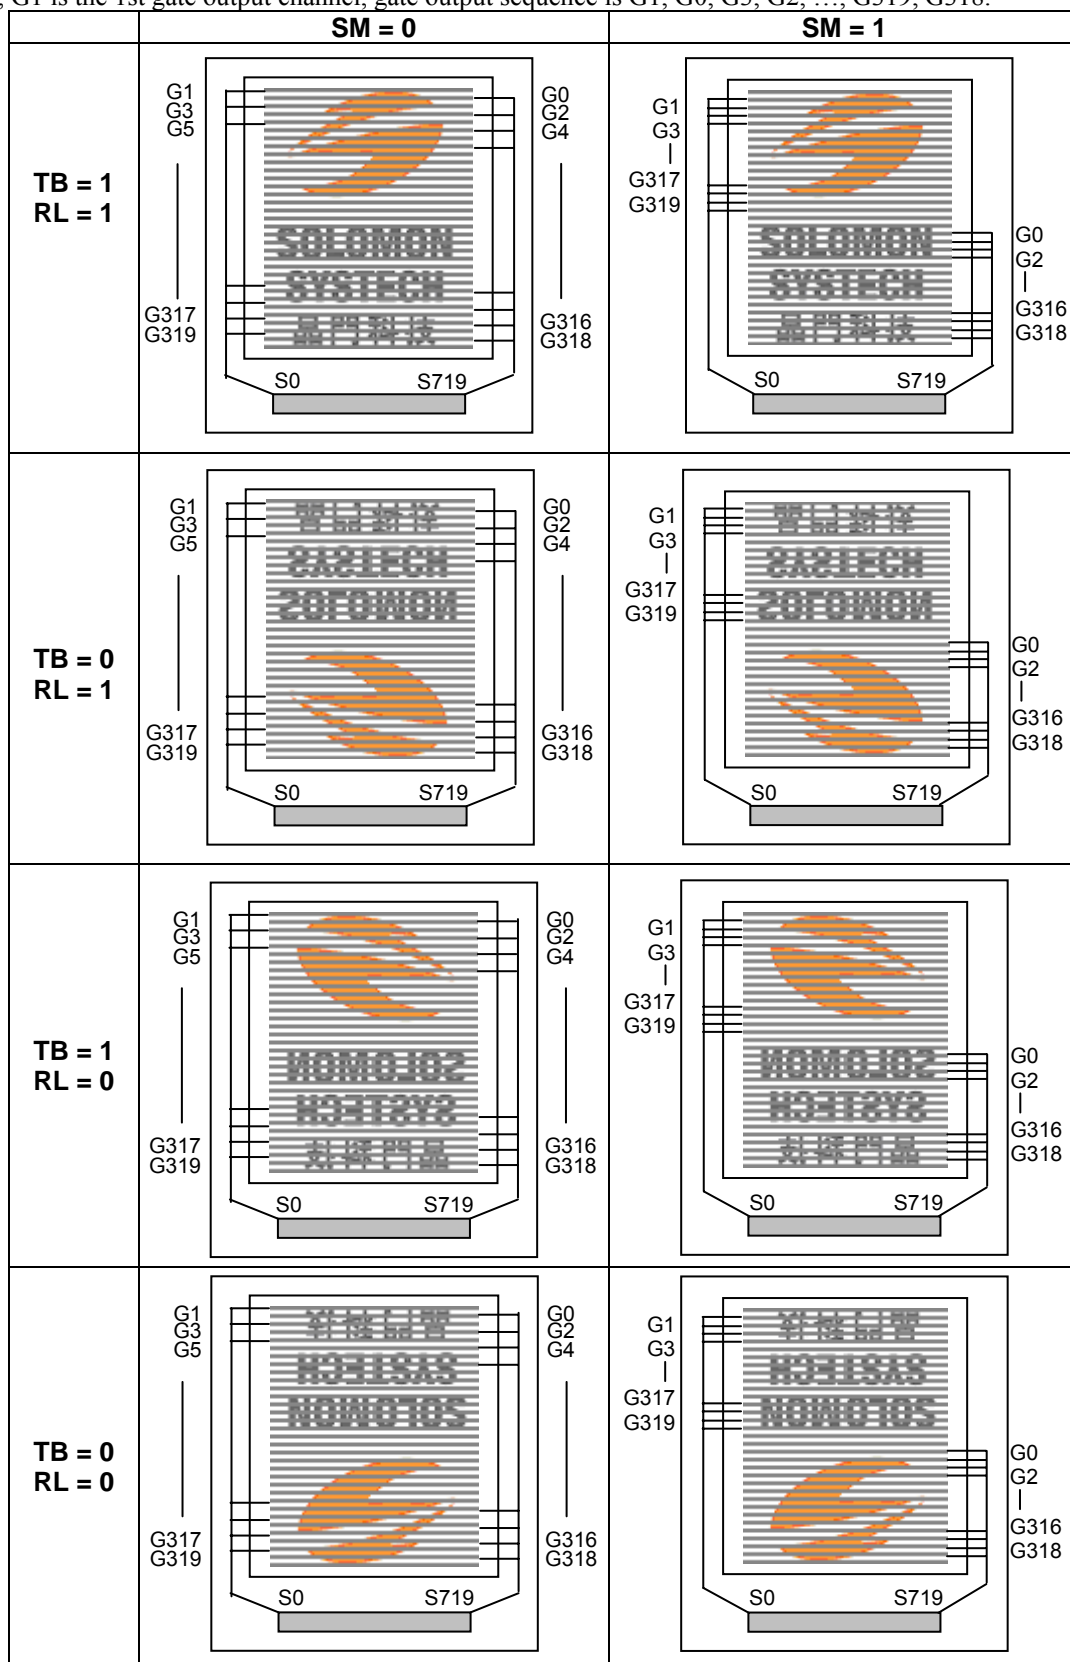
, G1 is the 1st gate output channel, gate output sequence is G1, G0, G3, G2, …, G319, G318.

| | SM = 0 | SM = 1 |
|---|---|---|
| TB = 1 RL = 1 | G1 G3 G5 G317 G319 SOLOMON SYSTECH 晶門科技 G0 G2 G4 G316 G318 S0 S719 | G1 G3 G317 G319 SOLOMON SYSTECH 晶門科技 G0 G2 G316 G318 S0 S719 |
| TB = 0 RL = 1 | G1 G3 G5 G317 G319 G0 G2 G4 G316 G318 S0 S719 | G1 G3 G317 G319 G0 G2 G316 G318 S0 S719 |
| TB = 1 RL = 0 | G1 G3 G5 G317 G319 G0 G2 G4 G316 G318 S0 S719 | G1 G3 G317 G319 G0 G2 G316 G318 S0 S719 |
| TB = 0 RL = 0 | G1 G3 G5 G317 G319 G0 G2 G4 G316 G318 S0 S719 | G1 G3 G317 G319 G0 G2 G316 G318 S0 S719 |